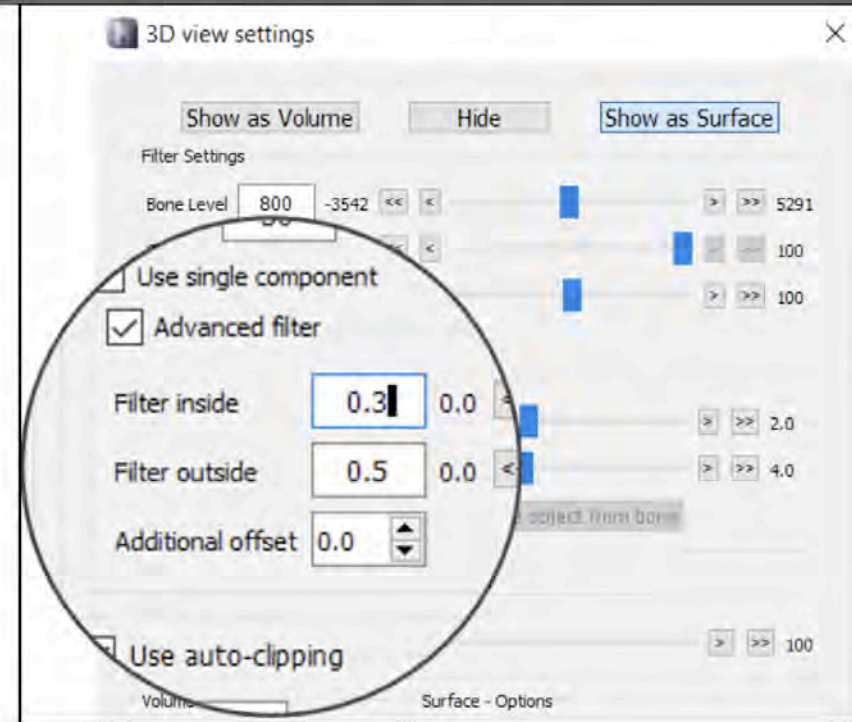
3D view settings

Show as Volume
Hide
Show as Surface

Filter Settings

Bone Level 800 -3542 << < > >> 5291

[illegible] < 100

Use single component

> >> 100

Advanced filter

Filter inside 0.3 0.0 < > >> 2.0

Filter outside 0.5 0.0 < > >> 4.0

Additional offset 0.0

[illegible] object from bone

Use auto-clipping

> >> 100

Volume

Surface - Options